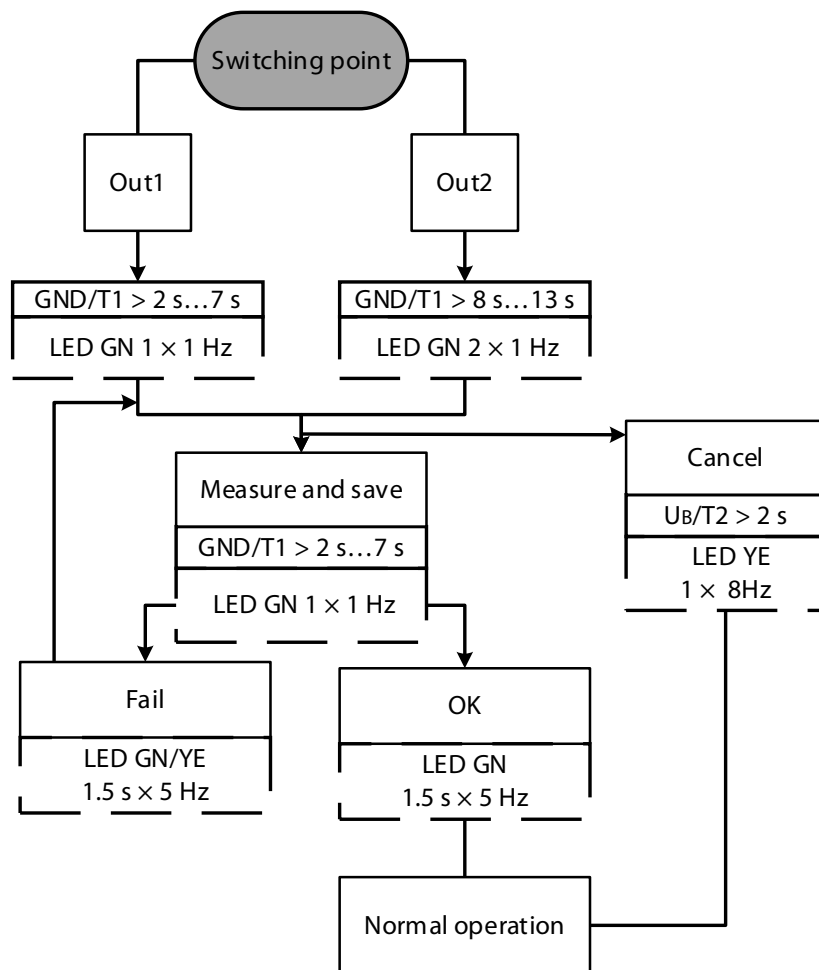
Switching point

Out1

Out2

GND/T1 > 2 s…7 s

LED GN 1 × 1 Hz

GND/T1 > 8 s…13 s

LED GN 2 × 1 Hz

Cancel

$U_B$/T2 > 2 s

LED YE
1 × 8Hz

Measure and save

GND/T1 > 2 s…7 s

LED GN 1 × 1 Hz

Fail

LED GN/YE
1.5 s × 5 Hz

OK

LED GN
1.5 s × 5 Hz

Normal operation